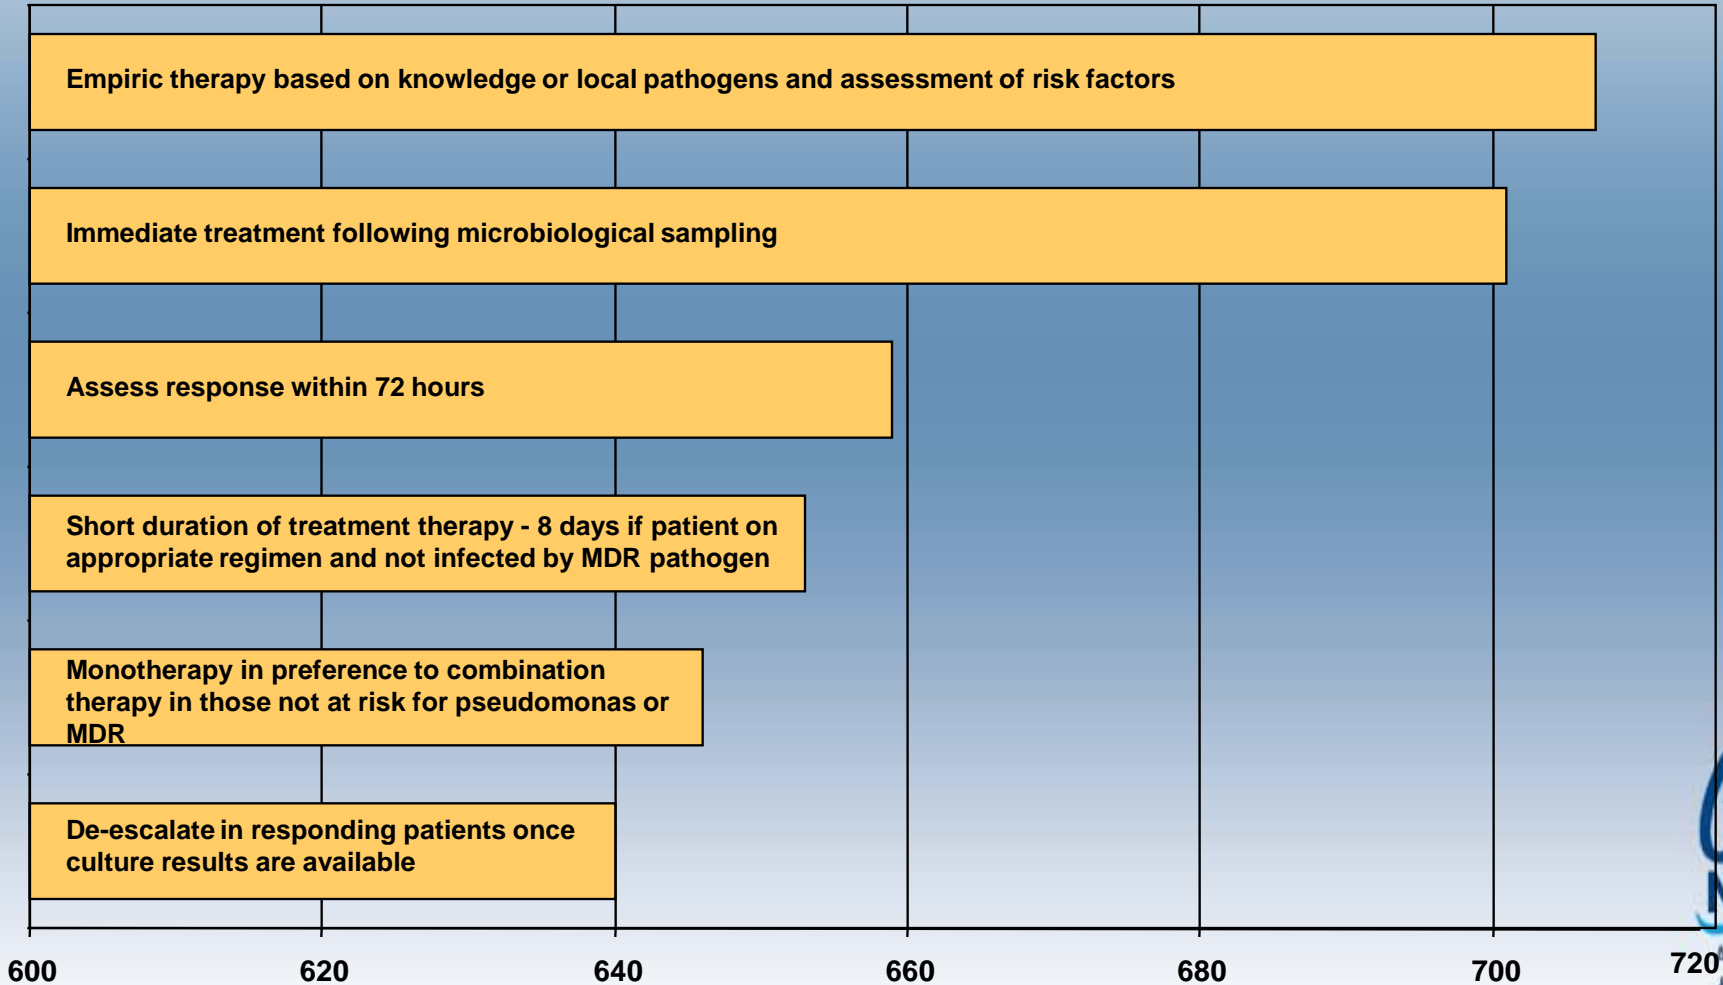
Empiric therapy based on knowledge or local pathogens and assessment of risk factors

Immediate treatment following microbiological sampling

Assess response within 72 hours

Short duration of treatment therapy - 8 days if patient on appropriate regimen and not infected by MDR pathogen

Monotherapy in preference to combination therapy in those not at risk for pseudomonas or MDR

De-escalate in responding patients once culture results are available

600
620
640
660
680
700
720